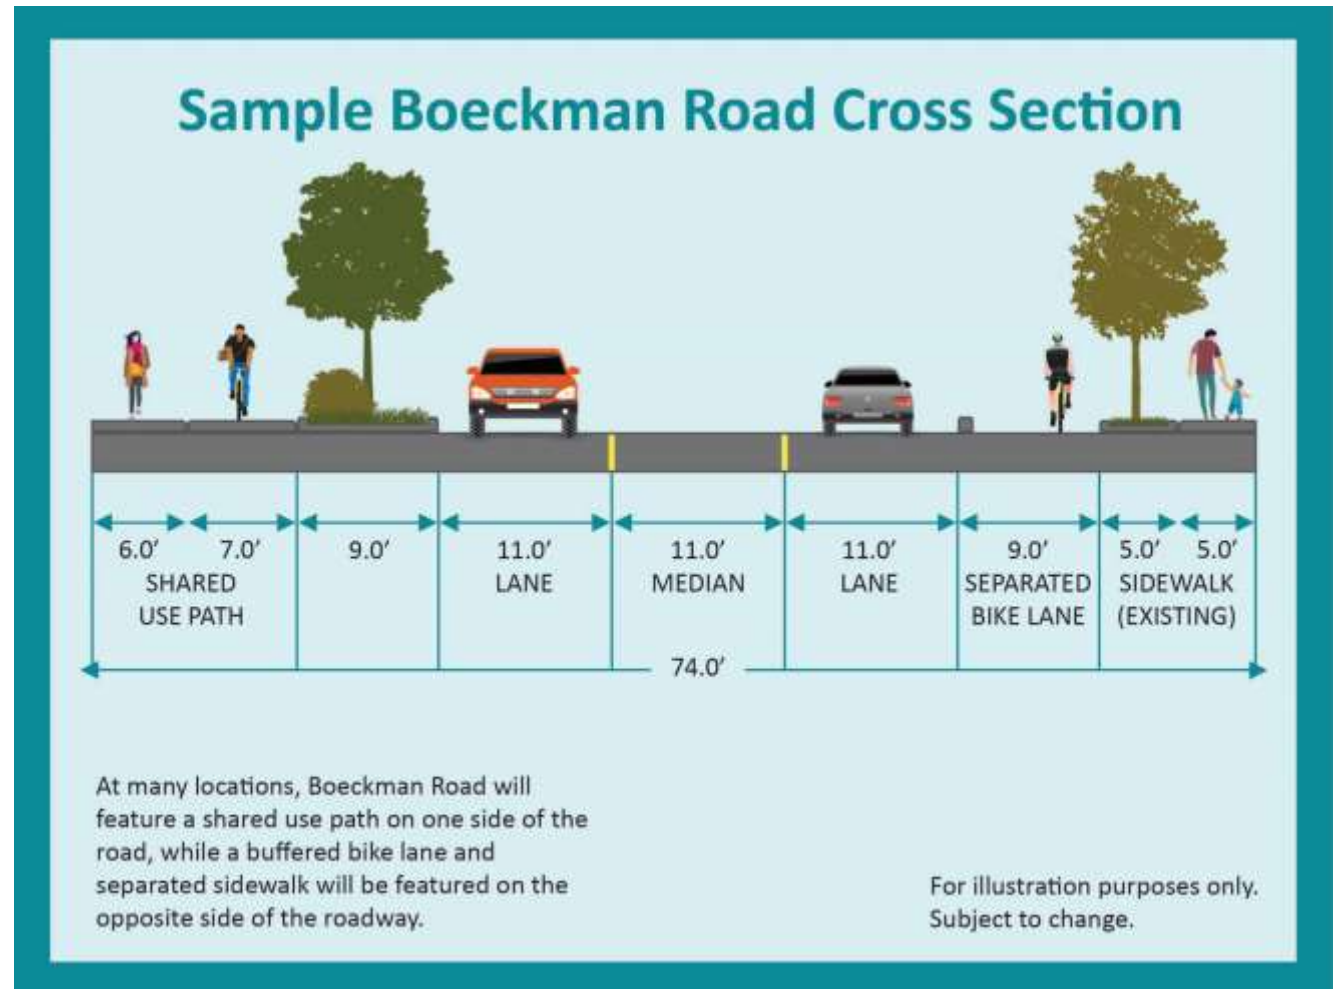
Sample Boeckman Road Cross Section

6.0′ 7.0′
SHARED USE PATH

9.0′

11.0′
LANE

11.0′
MEDIAN

11.0′
LANE

9.0′
SEPARATED BIKE LANE

5.0′ 5.0′
SIDEWALK (EXISTING)

74.0′

At many locations, Boeckman Road will feature a shared use path on one side of the road, while a buffered bike lane and separated sidewalk will be featured on the opposite side of the roadway.

For illustration purposes only. Subject to change.